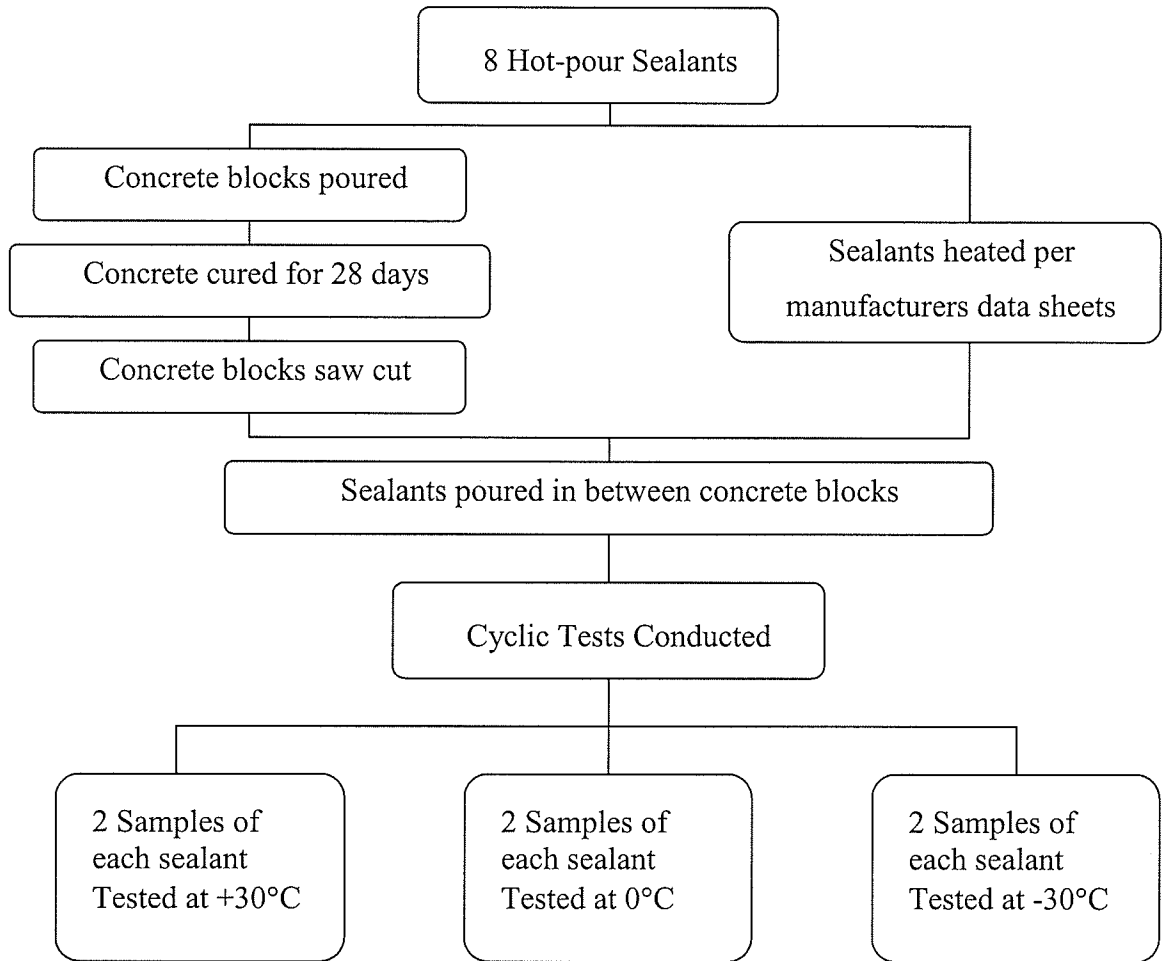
8 Hot-pour Sealants

Concrete blocks poured

Concrete cured for 28 days

Concrete blocks saw cut

Sealants heated per manufacturers data sheets

Sealants poured in between concrete blocks

Cyclic Tests Conducted

2 Samples of each sealant Tested at +30°C

2 Samples of each sealant Tested at 0°C

2 Samples of each sealant Tested at -30°C